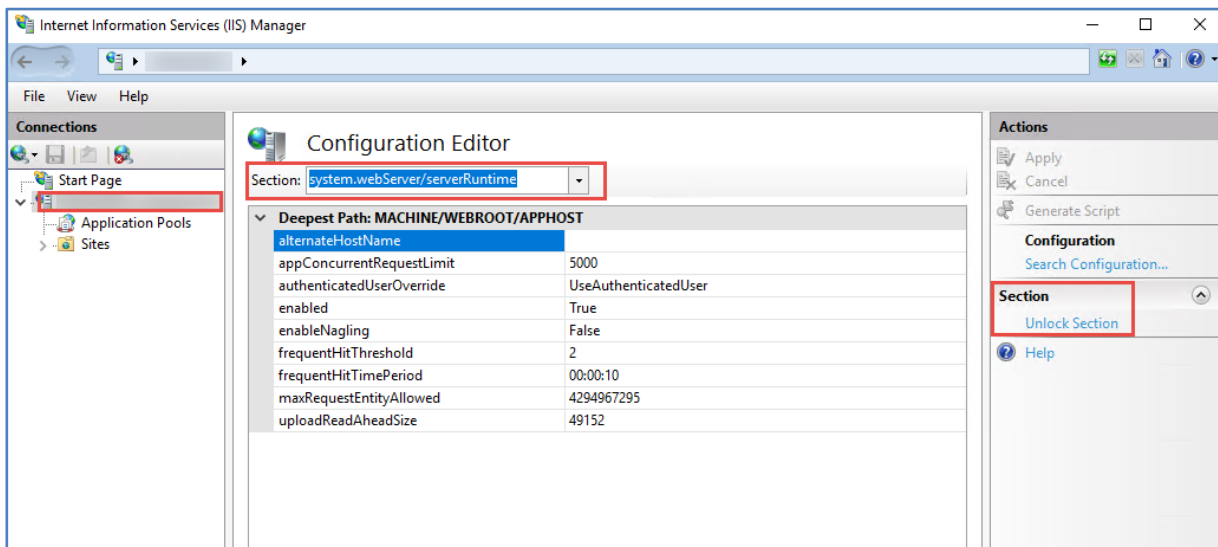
Internet Information Services (IIS) Manager

File View Help

Connections

Start Page
Application Pools
Sites

Configuration Editor

Section: system.webServer/serverRuntime

Deepest Path: MACHINE/WEBROOT/APPHOST

| | |
|---|---|
| alternateHostName | |
| appConcurrentRequestLimit | 5000 |
| authenticatedUserOverride | UseAuthenticatedUser |
| enabled | True |
| enableNagling | False |
| frequentHitThreshold | 2 |
| frequentHitTimePeriod | 00:00:10 |
| maxRequestEntityAllowed | 4294967295 |
| uploadReadAheadSize | 49152 |

Actions

Apply
Cancel
Generate Script
Configuration
Search Configuration...
Section
Unlock Section
Help